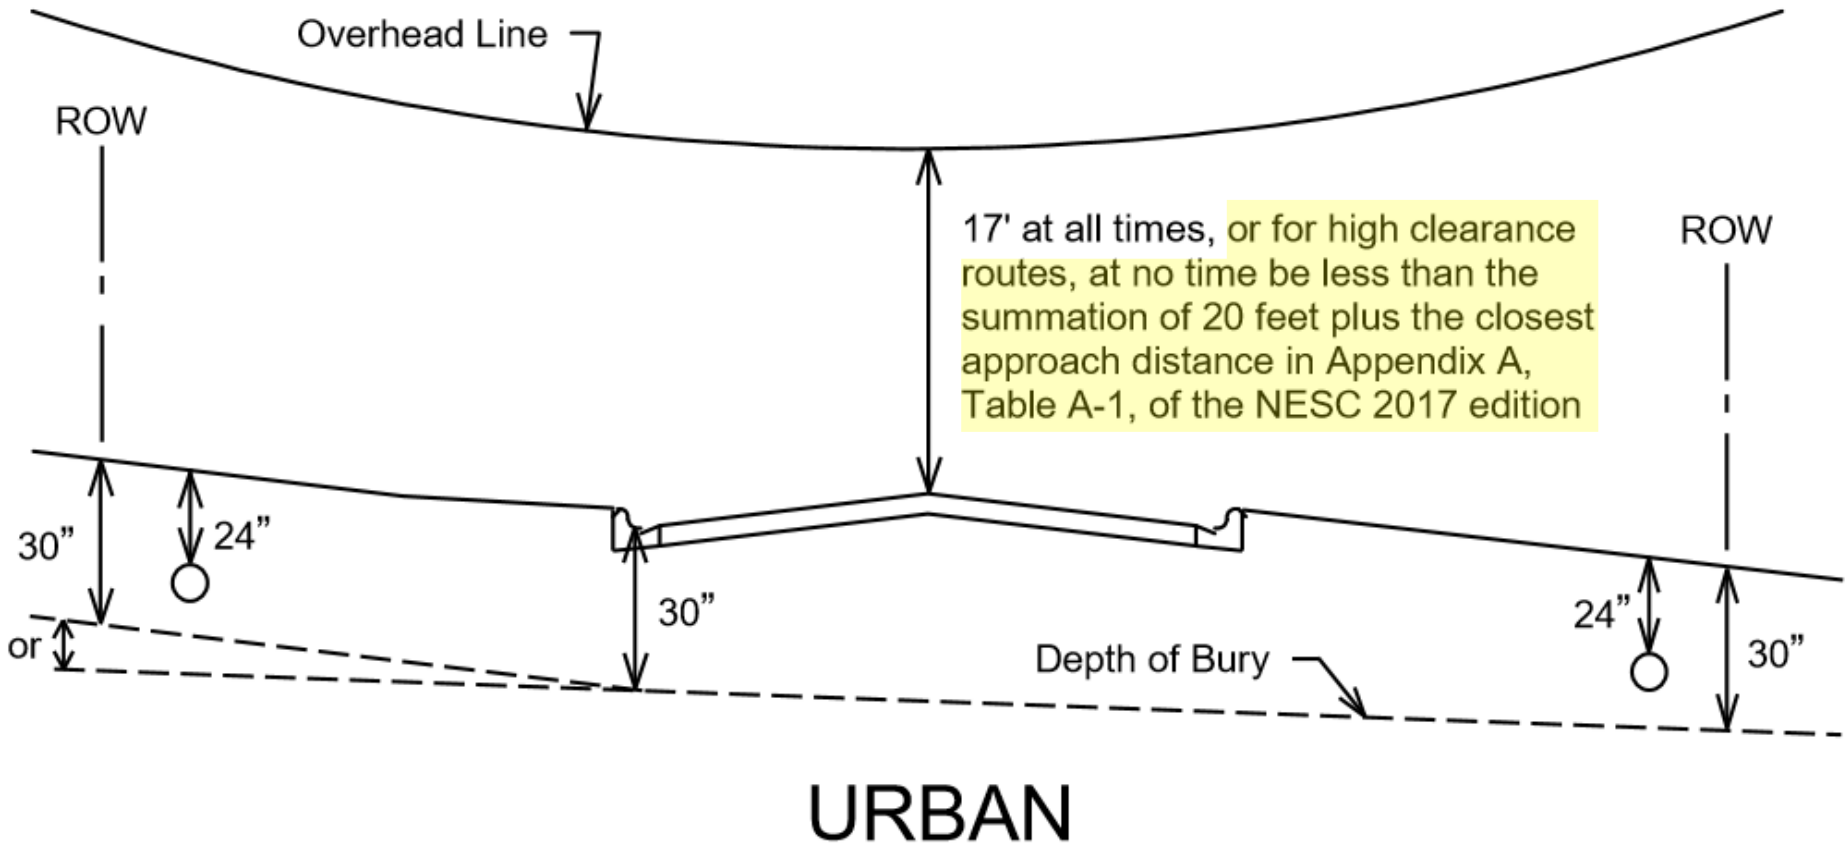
Overhead Line

ROW

17' at all times, or for high clearance routes, at no time be less than the summation of 20 feet plus the closest approach distance in Appendix A, Table A-1, of the NESC 2017 edition

ROW

30”

24”

or

30”

Depth of Bury

24”

30”

URBAN